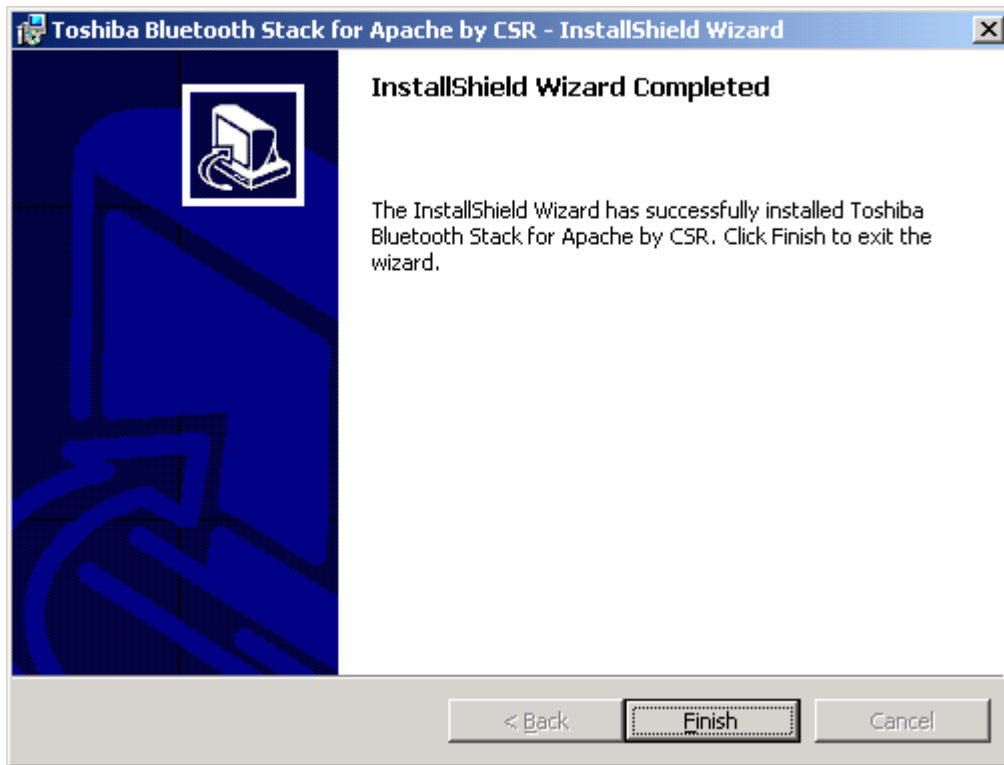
Toshiba Bluetooth Stack for Apache by CSR - InstallShield Wizard

InstallShield Wizard Completed

The InstallShield Wizard has successfully installed Toshiba Bluetooth Stack for Apache by CSR. Click Finish to exit the wizard.

< Back

Finish

Cancel